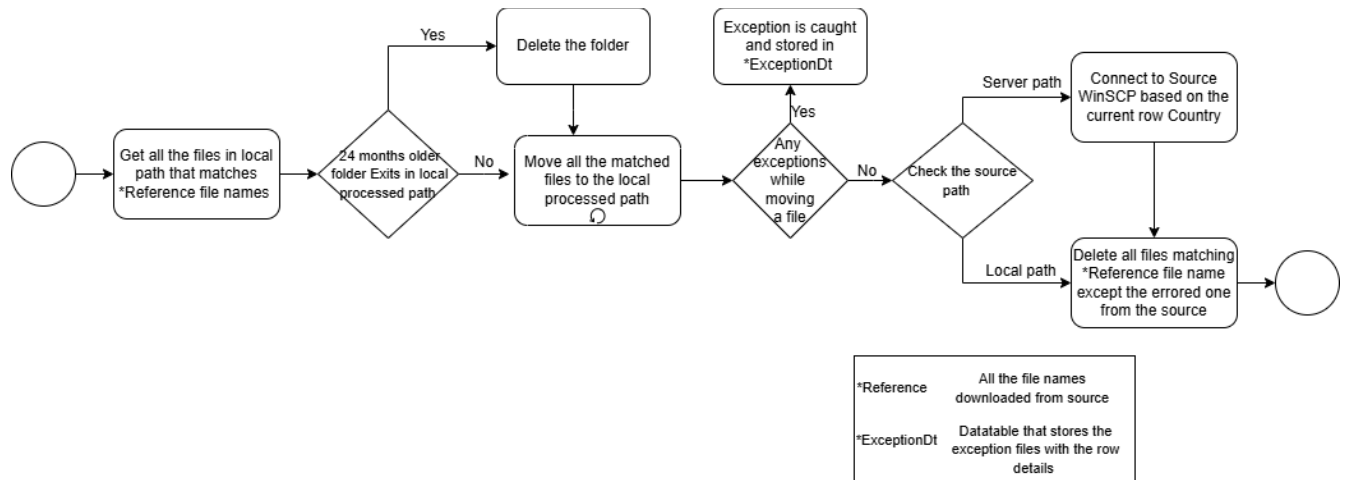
Get all the files in local path that matches *Reference file names

24 months older folder Exits in local processed path

Yes

Delete the folder

No

Move all the matched files to the local processed path

Exception is caught and stored in *ExceptionDt

Yes

Any exceptions while moving a file

No

Check the source path

Server path

Connect to Source WinSCP based on the current row Country

Local path

Delete all files matching *Reference file name except the errored one from the source

| *Reference | All the file names downloaded from source |
|---|---|
| *ExceptionDt | Datatable that stores the exception files with the row details |